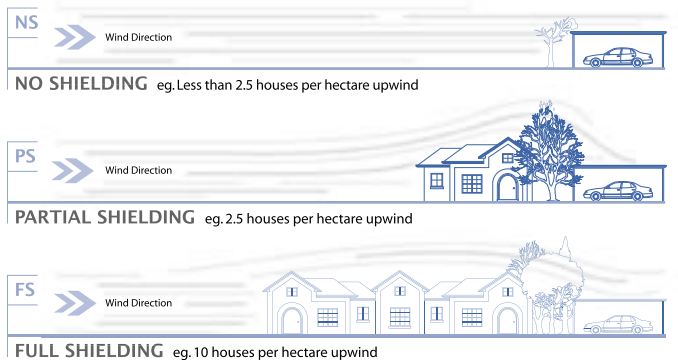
NS

Wind Direction

NO SHIELDING eg. Less than 2.5 houses per hectare upwind

PS

Wind Direction

PARTIAL SHIELDING eg. 2.5 houses per hectare upwind

FS

Wind Direction

FULL SHIELDING eg. 10 houses per hectare upwind